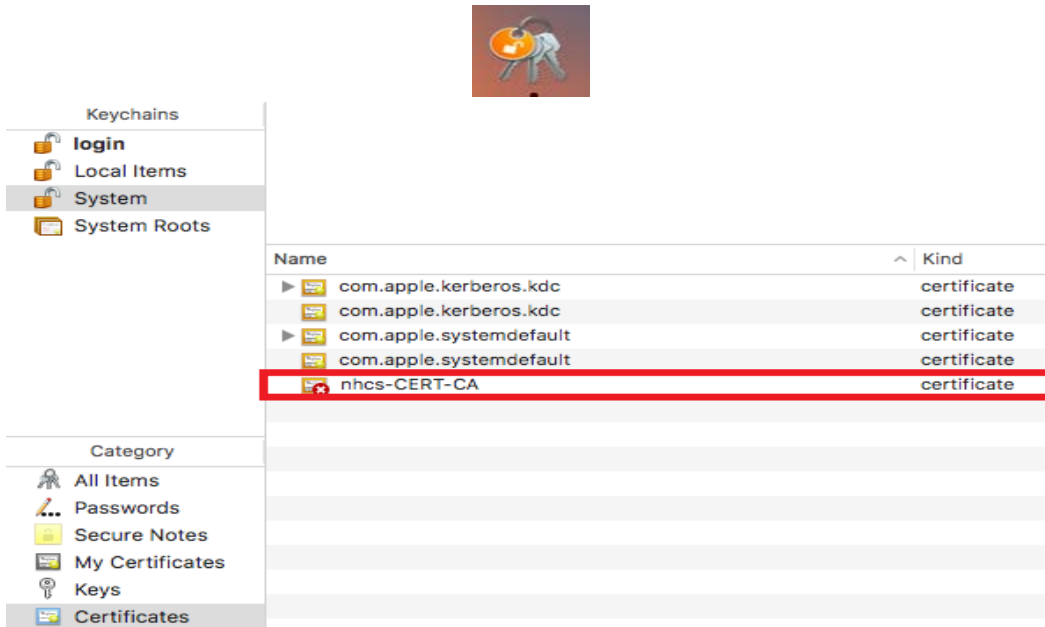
Keychains
login
Local Items
System
System Roots

Category
All Items
Passwords
Secure Notes
My Certificates
Keys
Certificates

| Name | Kind |
|---|---|
| com.apple.kerberos.kdc | certificate |
| com.apple.kerberos.kdc | certificate |
| com.apple.systemdefault | certificate |
| com.apple.systemdefault | certificate |
| nhcs-CERT-CA | certificate |